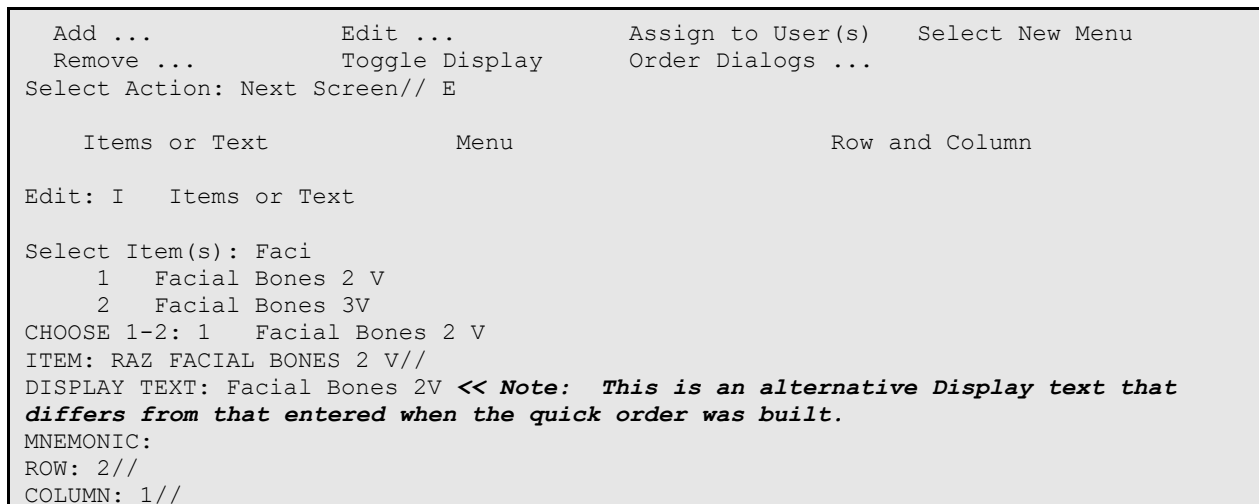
Add ...                Edit ...                Assign to User(s)    Select New Menu
Remove ...             Toggle Display          Order Dialogs ...
Select Action: Next Screen// E

Items or Text                Menu                                Row and Column

Edit: I   Items or Text

Select Item(s): Faci
1   Facial Bones 2 V
2   Facial Bones 3V
CHOOSE 1-2: 1   Facial Bones 2 V
ITEM: RAZ FACIAL BONES 2 V//
DISPLAY TEXT: Facial Bones 2V *<< Note:  This is an alternative Display text that differs from that entered when the quick order was built.*
MNEMONIC:
ROW: 2//
COLUMN: 1//